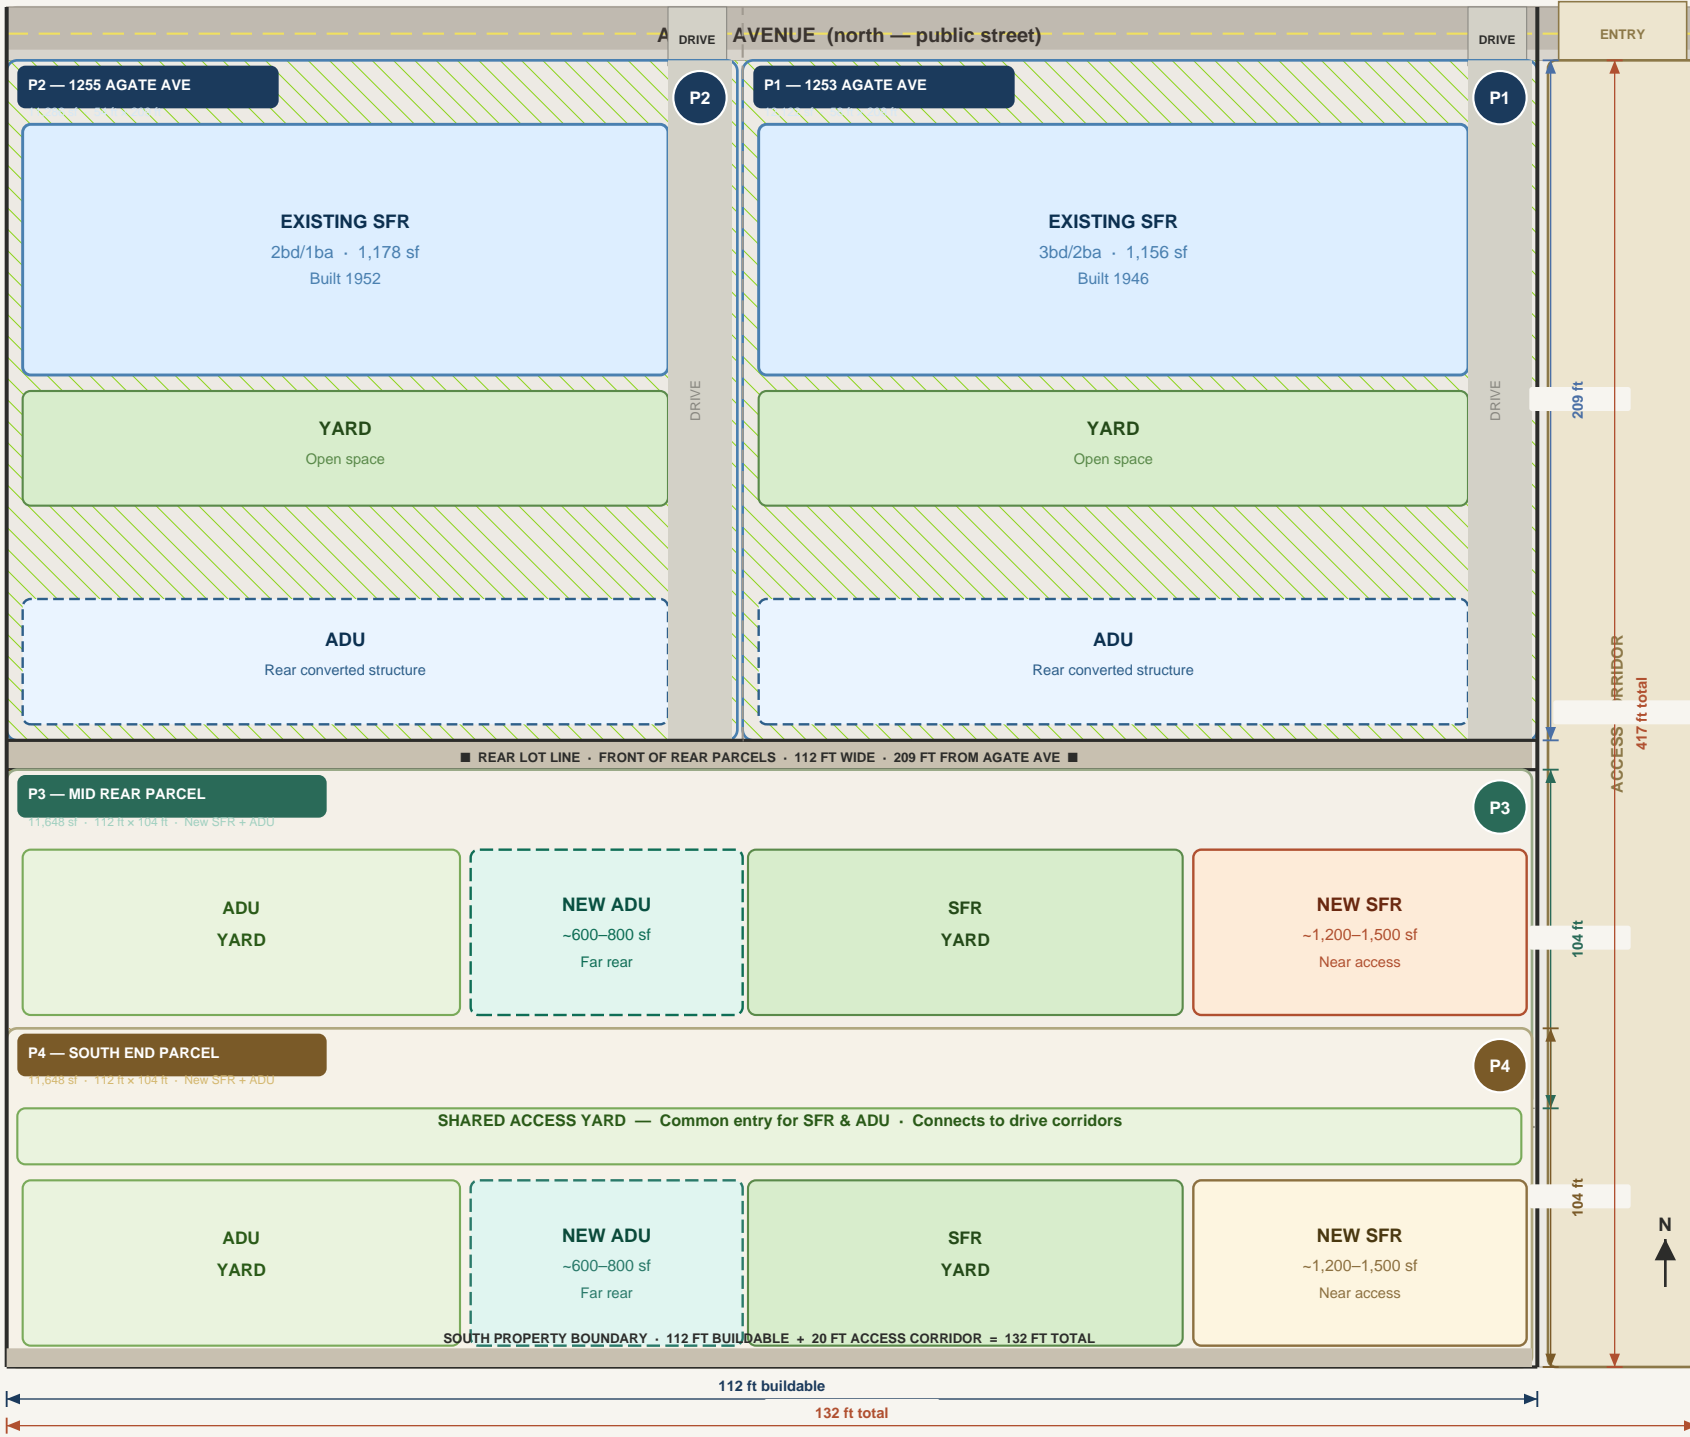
A DRIVE AVENUE (north — public street) DRIVE

ENTRY

P2 — 1255 AGATE AVE

P2

EXISTING SFR
2bd/1ba · 1,178 sf
Built 1952

YARD
Open space

ADU
Rear converted structure

DRIVE

P1 — 1253 AGATE AVE

P1

EXISTING SFR
3bd/2ba · 1,156 sf
Built 1946

YARD
Open space

ADU
Rear converted structure

DRIVE

209 ft

ACCESS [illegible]RRIDOR

417 ft total

■ REAR LOT LINE · FRONT OF REAR PARCELS · 112 FT WIDE · 209 FT FROM AGATE AVE ■

P3 — MID REAR PARCEL
11,648 sf · 112 ft × 104 ft · New SFR + ADU

P3

ADU
YARD

NEW ADU
~600–800 sf
Far rear

SFR
YARD

NEW SFR
~1,200–1,500 sf
Near access

104 ft

P4 — SOUTH END PARCEL
11,648 sf · 112 ft × 104 ft · New SFR + ADU

P4

SHARED ACCESS YARD — Common entry for SFR & ADU · Connects to drive corridors

ADU
YARD

NEW ADU
~600–800 sf
Far rear

SFR
YARD

NEW SFR
~1,200–1,500 sf
Near access

104 ft

N

SOUTH PROPERTY BOUNDARY · 112 FT BUILDABLE + 20 FT ACCESS CORRIDOR = 132 FT TOTAL

112 ft buildable

132 ft total